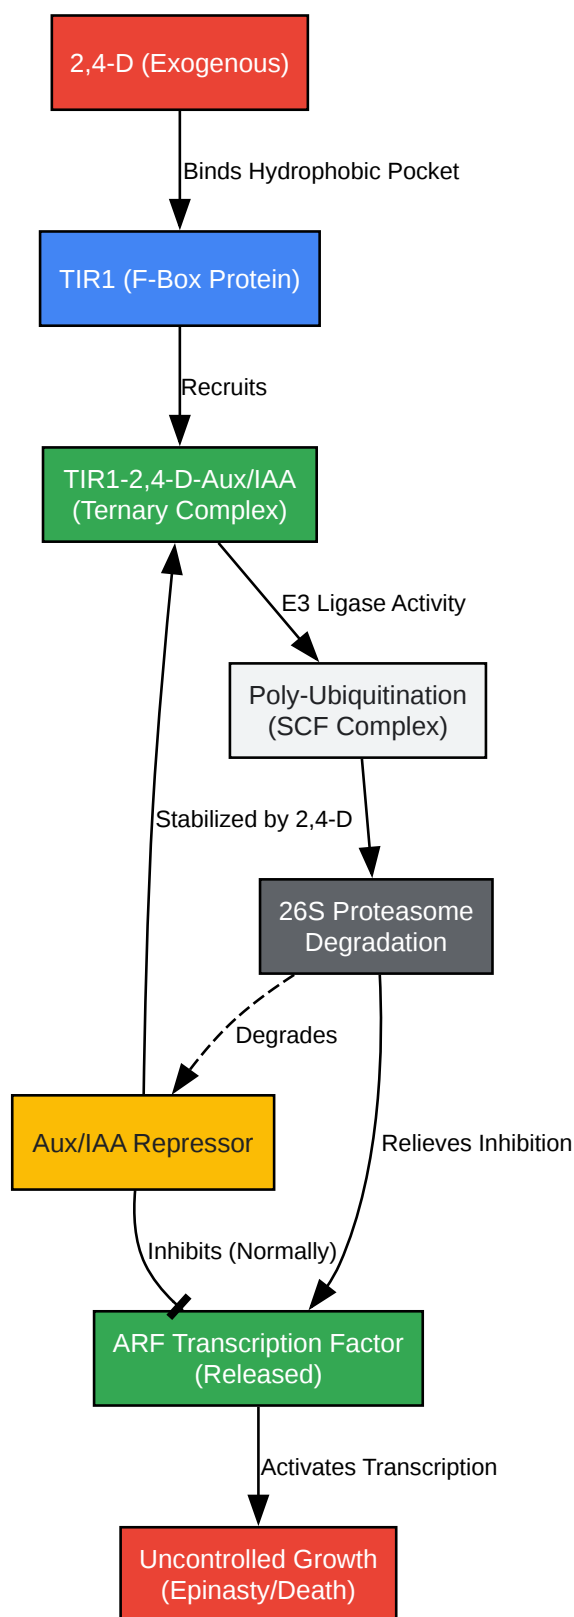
2,4-D (Exogenous)

Binds Hydrophobic Pocket

TIR1 (F-Box Protein)

Recruits

TIR1-2,4-D-Aux/IAA
(Ternary Complex)

E3 Ligase Activity

Poly-Ubiquitination
(SCF Complex)

Stabilized by 2,4-D

26S Proteasome
Degradation

Degrades

Aux/IAA Repressor

Relieves Inhibition

Inhibits (Normally)

ARF Transcription Factor
(Released)

Activates Transcription

Uncontrolled Growth
(Epinasty/Death)